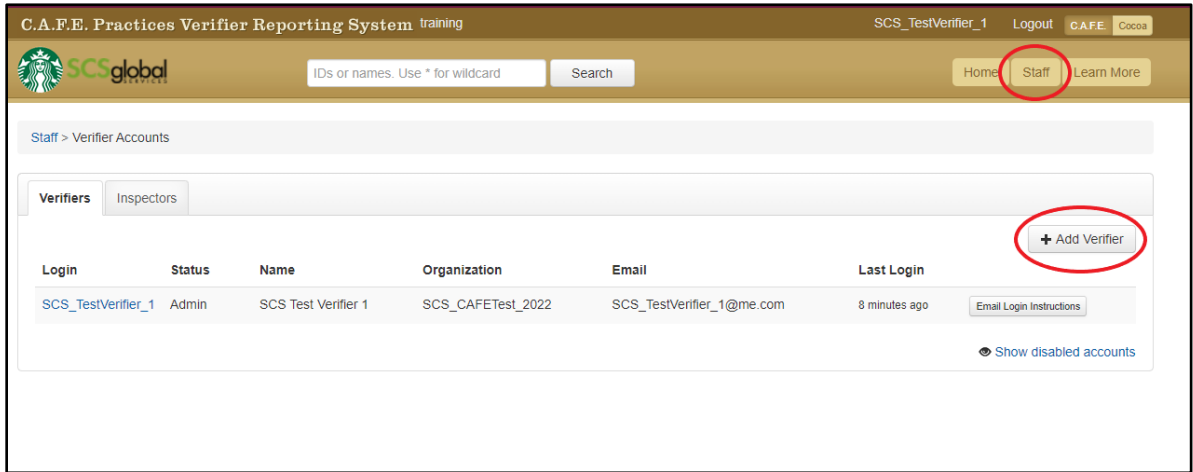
C.A.F.E. Practices Verifier Reporting System training

SCS_TestVerifier_1 Logout C.A.F.E. Cocoa

SCSglobal SERVICES

IDs or names. Use * for wildcard Search

Home Staff Learn More

Staff > Verifier Accounts

Verifiers Inspectors

+ Add Verifier

| Login | Status | Name | Organization | Email | Last Login | |
|---|---|---|---|---|---|---|
| SCS_TestVerifier_1 | Admin | SCS Test Verifier 1 | SCS_CAFETest_2022 | SCS_TestVerifier_1@me.com | 8 minutes ago | Email Login Instructions |

Show disabled accounts